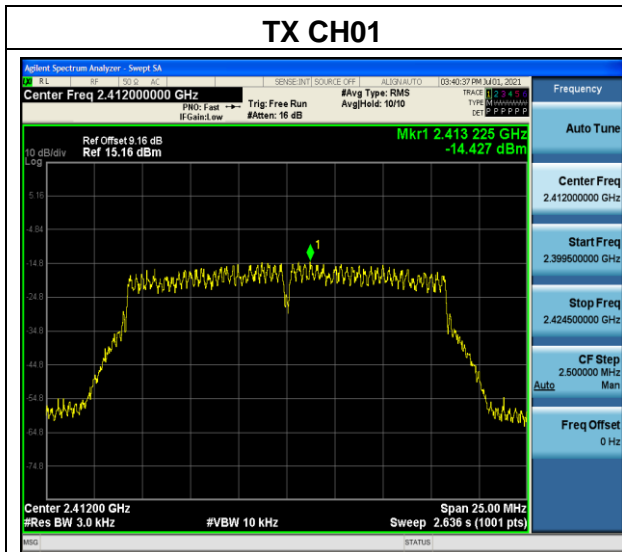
TX CH01

Agilent Spectrum Analyzer - Swept SA

RL RF 50 Ω AC SENSE:INT SOURCE OFF ALIGNAUTO 03:40:37 PM Jul 01, 2021

Center Freq 2.412000000 GHz

PNO: Fast IFGain:Low

Trig: Free Run #Atten: 16 dB

#Avg Type: RMS Avg|Hold: 10/10

TRACE 1 2 3 4 5 6 TYPE M DET P P P P P P

Frequency

Ref Offset 9.16 dB
10 dB/div Ref 15.16 dBm
Log

Mkr1 2.413 225 GHz
-14.427 dBm

5.16
-4.84
-14.8
-24.8
-34.8
-44.8
-54.8
-64.8
-74.8

1

Center 2.41200 GHz
#Res BW 3.0 kHz
#VBW 10 kHz
Span 25.00 MHz
Sweep 2.636 s (1001 pts)

Auto Tune

Center Freq
2.412000000 GHz

Start Freq
2.399500000 GHz

Stop Freq
2.424500000 GHz

CF Step
2.500000 MHz
Auto Man

Freq Offset
0 Hz

MSG

STATUS